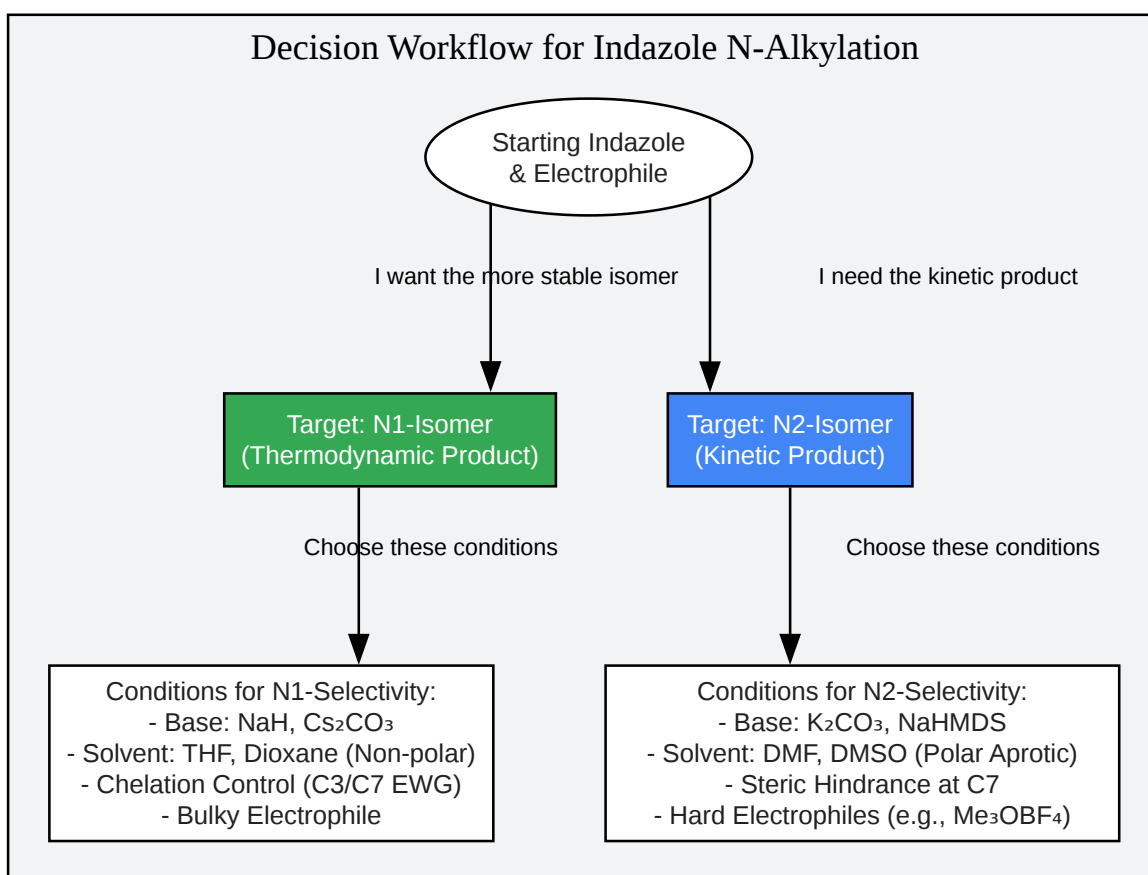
Decision Workflow for Indazole N-Alkylation

Starting Indazole & Electrophile

I want the more stable isomer

I need the kinetic product

Target: N1-Isomer (Thermodynamic Product)

Target: N2-Isomer (Kinetic Product)

Choose these conditions

Choose these conditions

Conditions for N1-Selectivity:
- Base: NaH, $Cs_2CO_3$
- Solvent: THF, Dioxane (Non-polar)
- Chelation Control (C3/C7 EWG)
- Bulky Electrophile

Conditions for N2-Selectivity:
- Base: $K_2CO_3$, NaHMDS
- Solvent: DMF, DMSO (Polar Aprotic)
- Steric Hindrance at C7
- Hard Electrophiles (e.g., $Me_3OBF_4$)